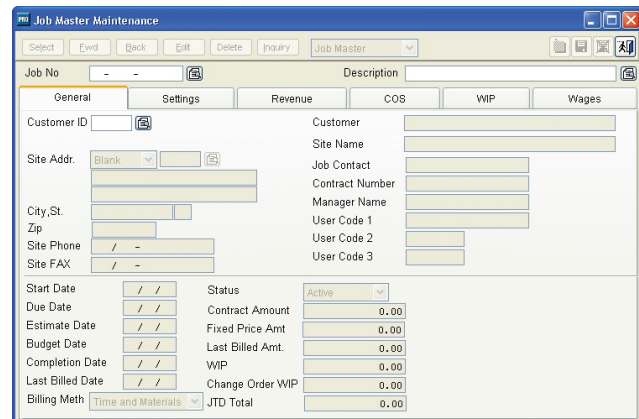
Job Master Maintenance

Select Fwd Back Edit Delete Inquiry Job Master

Job No - - Description

General Settings Revenue COS WIP Wages

Customer ID
Customer
Site Name
Site Addr. Blank
Job Contact
Contract Number
Manager Name
City,St.
User Code 1
Zip
User Code 2
Site Phone / -
User Code 3
Site FAX / -

Start Date / /
Status Active
Due Date / /
Contract Amount 0.00
Estimate Date / /
Fixed Price Amt 0.00
Budget Date / /
Last Billed Amt. 0.00
Completion Date / /
WIP 0.00
Last Billed Date / /
Change Order WIP 0.00
Billing Meth Time and Materials
JTD Total 0.00